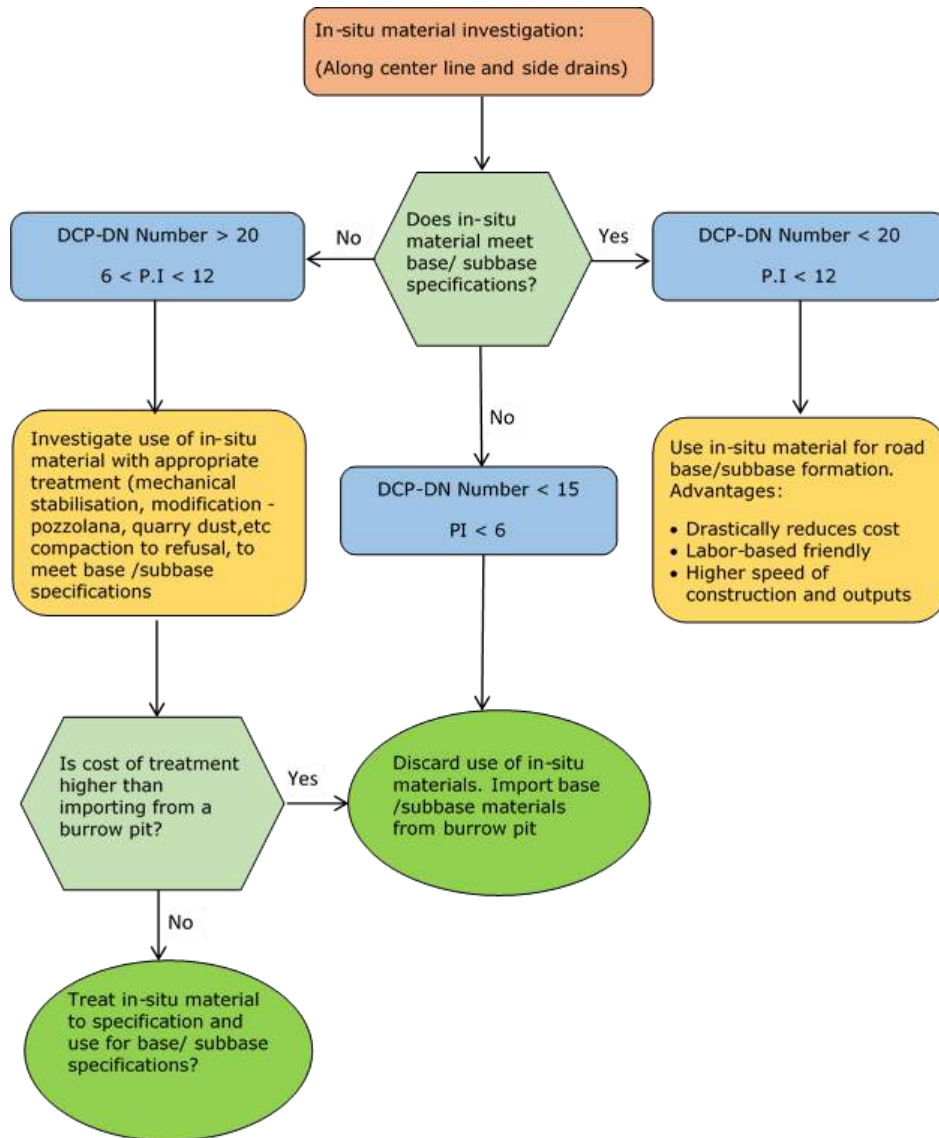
In-situ material investigation:
(Along center line and side drains)

Does in-situ material meet base/ subbase specifications?

No

DCP-DN Number > 20
6 < P.I < 12

Yes

DCP-DN Number < 20
P.I < 12

Investigate use of in-situ material with appropriate treatment (mechanical stabilisation, modification - pozzolana, quarry dust,etc compaction to refusal, to meet base /subbase specifications

No

DCP-DN Number < 15
PI < 6

Use in-situ material for road base/subbase formation. Advantages:
• Drastically reduces cost
• Labor-based friendly
• Higher speed of construction and outputs

Is cost of treatment higher than importing from a burrow pit?

Yes

Discard use of in-situ materials. Import base /subbase materials from burrow pit

No

Treat in-situ material to specification and use for base/ subbase specifications?